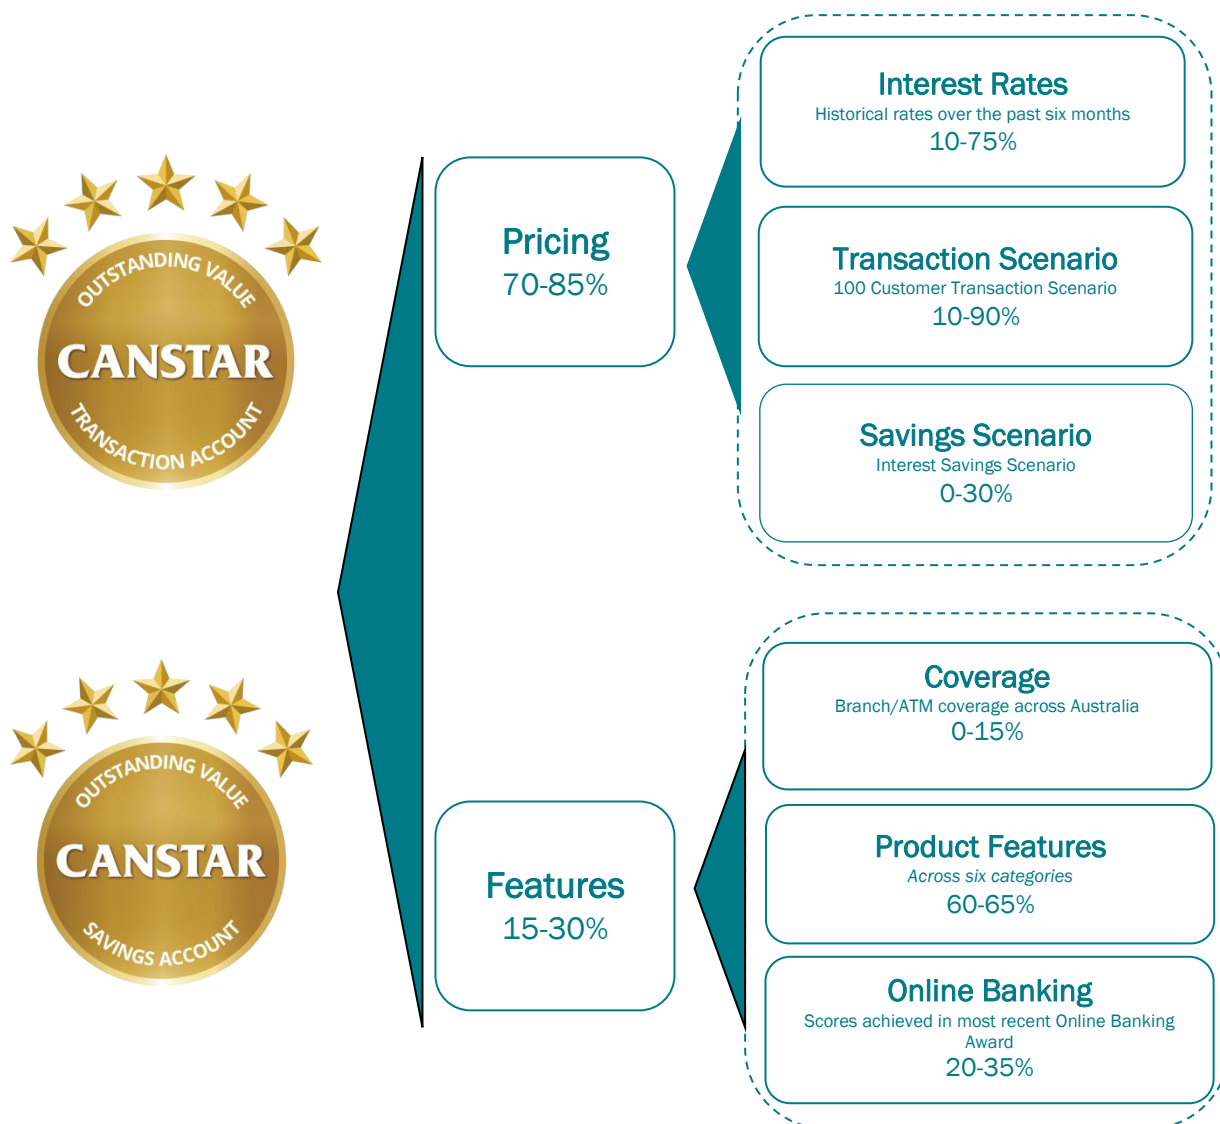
OUTSTANDING VALUE
CANSTAR
TRANSACTION ACCOUNT

OUTSTANDING VALUE
CANSTAR
SAVINGS ACCOUNT

Pricing
70-85%

Interest Rates
Historical rates over the past six months
10-75%

Transaction Scenario
100 Customer Transaction Scenario
10-90%

Savings Scenario
Interest Savings Scenario
0-30%

Features
15-30%

Coverage
Branch/ATM coverage across Australia
0-15%

Product Features
Across six categories
60-65%

Online Banking
Scores achieved in most recent Online Banking Award
20-35%